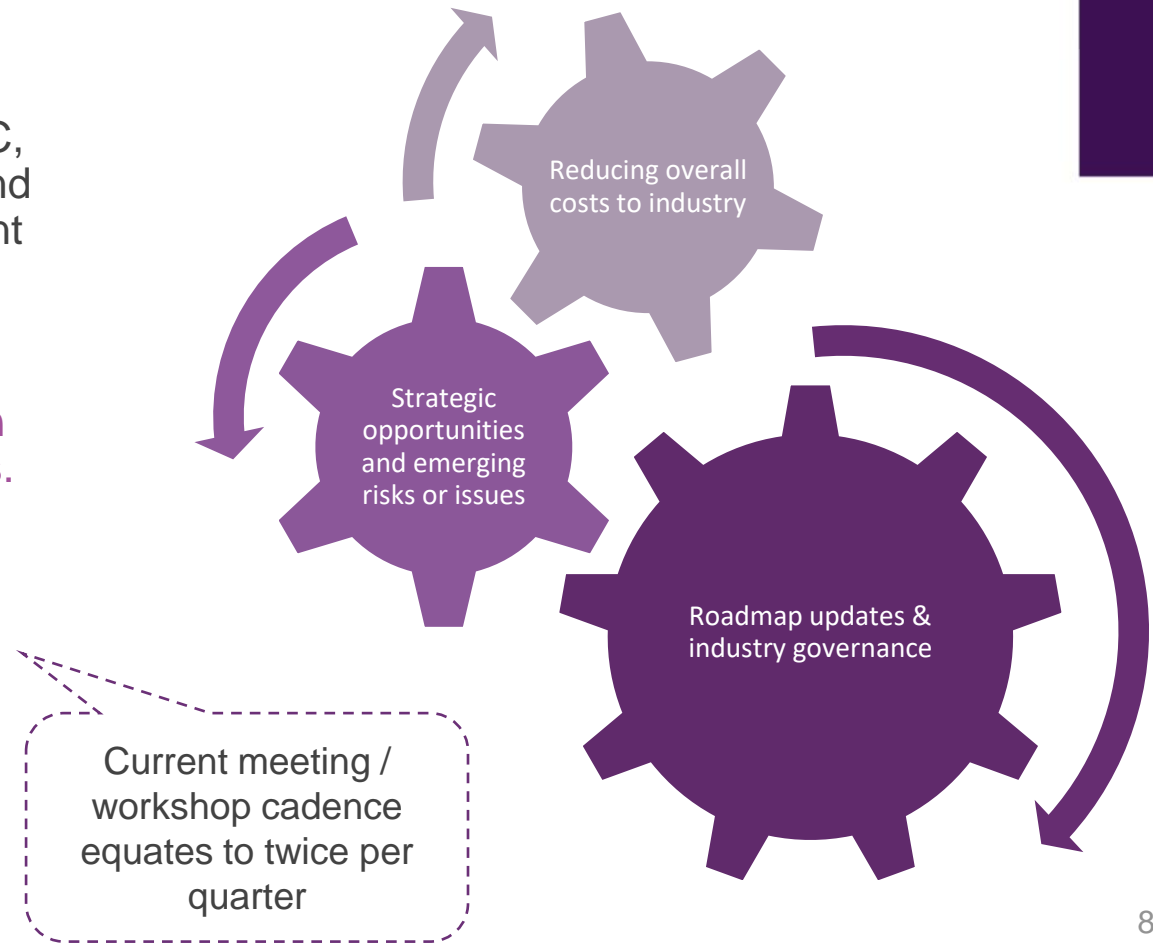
C,
nd
nt

n
.

Reducing overall costs to industry

Strategic opportunities and emerging risks or issues

Roadmap updates & industry governance

Current meeting / workshop cadence equates to twice per quarter

8